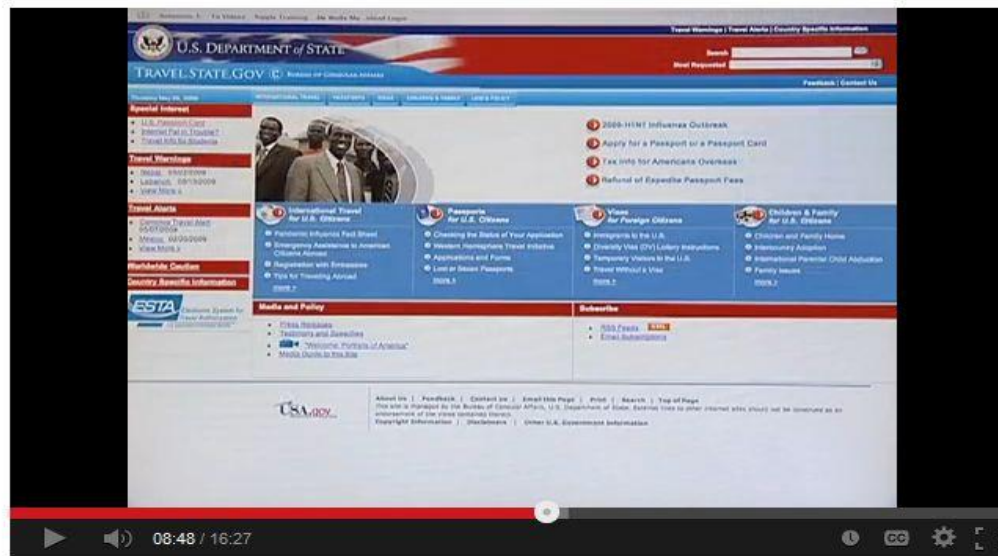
Travel Warnings | Travel Alerts | Country Specific Information

U.S. DEPARTMENT of STATE

TRAVEL.STATE.GOV

Search

Most Requested

Feedback | Contact Us

Special Interest

U.S. Passport Card

Travel Warnings

Travel Alerts

Worldwide Caution

Country Specific Information

ESTA

2009-H1N1 Influenza Outbreak

Apply for a Passport or a Passport Card

Tax Info for Americans Overseas

Refund of Expedite Passport Fees

International Travel for U.S. Citizens

Pandemic Influenza Fact Sheet

Emergency Assistance to American Citizens Abroad

Registration with Embassies

Tips for Traveling Abroad

more »

Passports for U.S. Citizens

Checking the Status of Your Application

Western Hemisphere Travel Initiative

Applications and Forms

Lost or Stolen Passports

more »

Visas for Foreign Citizens

Immigrate to the U.S.

Diversity Visa (DV) Lottery Instructions

Temporary Visitors to the U.S.

Travel Without a Visa

more »

Children & Family for U.S. Citizens

Children and Family Home

Intercountry Adoption

International Parental Child Abduction

Family Issues

more »

Media and Policy

Press Releases

Testimony and Speeches

"Welcome: Portraits of America"

Media Guide to this Site

Subscribe

RSS Feeds XML

Email Subscriptions

USA.gov

About Us | Feedback | Contact Us | Email this Page | Print | Search | Top of Page

Copyright Information | Disclaimers | Other U.S. Government Information

08:48 / 16:27